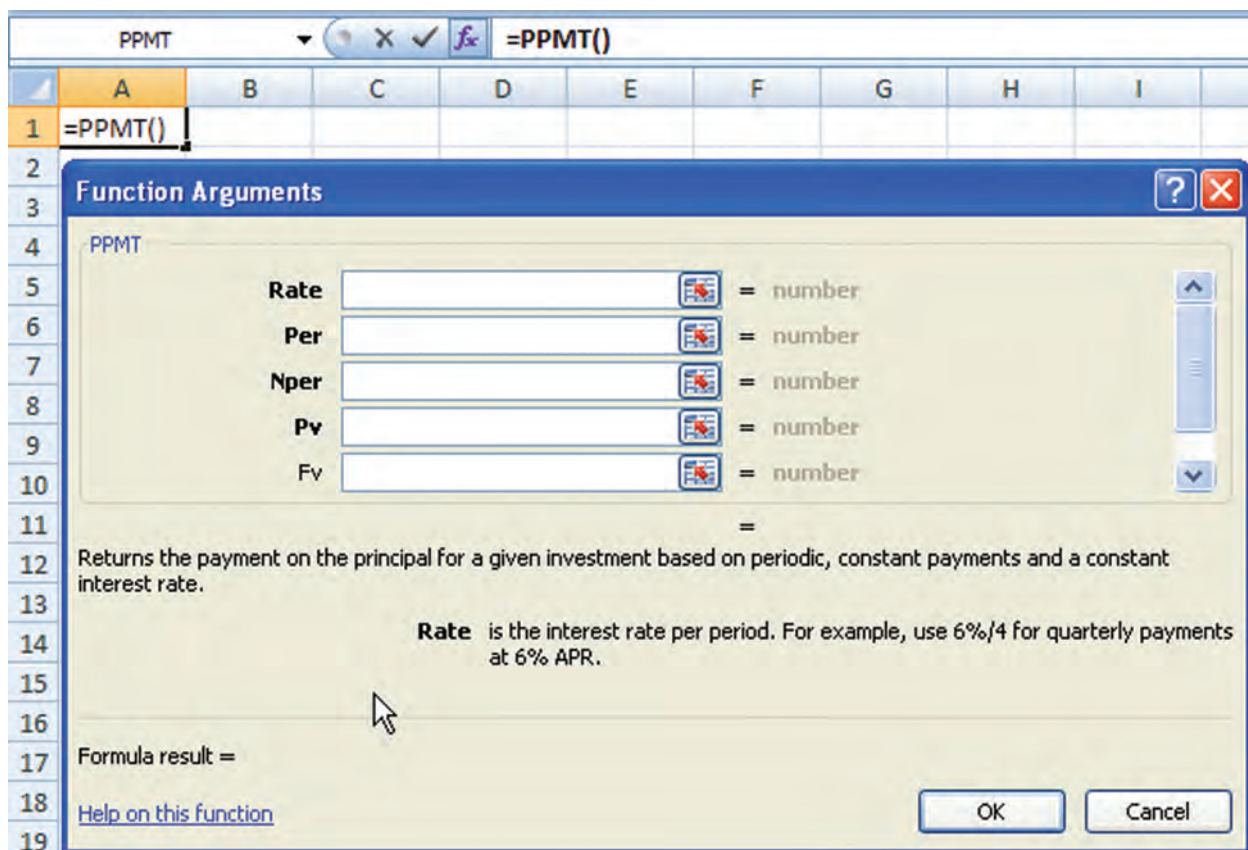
PPMT
$f_x$ =PPMT()

| | A | B | C | D | E | F | G | H | I |
|---|---|---|---|---|---|---|---|---|---|
| 1 | =PPMT() | | | | | | | | |
| 2 | | | | | | | | | |
| 3 | | | | | | | | | |
| 4 | | | | | | | | | |
| 5 | | | | | | | | | |
| 6 | | | | | | | | | |
| 7 | | | | | | | | | |
| 8 | | | | | | | | | |
| 9 | | | | | | | | | |
| 10 | | | | | | | | | |
| 11 | | | | | | | | | |
| 12 | | | | | | | | | |
| 13 | | | | | | | | | |
| 14 | | | | | | | | | |
| 15 | | | | | | | | | |
| 16 | | | | | | | | | |
| 17 | | | | | | | | | |
| 18 | | | | | | | | | |
| 19 | | | | | | | | | |

Function Arguments

PPMT

Rate = number
Per = number
Nper = number
Pv = number
Fv = number

=

Returns the payment on the principal for a given investment based on periodic, constant payments and a constant interest rate.

Rate is the interest rate per period. For example, use 6%/4 for quarterly payments at 6% APR.

Formula result =

Help on this function

OK Cancel